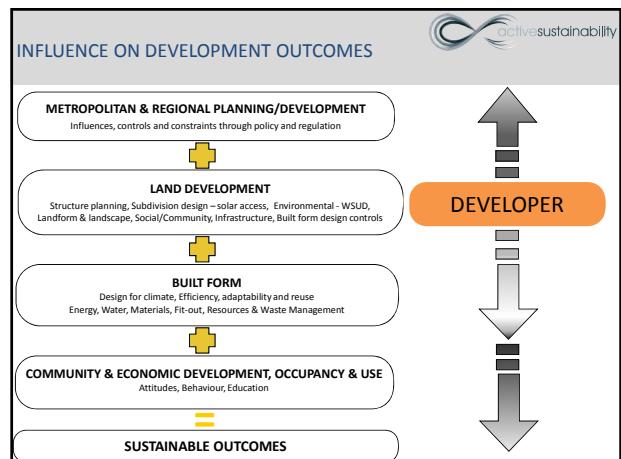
activesustainability

INFLUENCE ON DEVELOPMENT OUTCOMES

METROPOLITAN & REGIONAL PLANNING/DEVELOPMENT
Influences, controls and constraints through policy and regulation

LAND DEVELOPMENT
Structure planning, Subdivision design – solar access, Environmental - WSUD, Landform & landscape, Social/Community, Infrastructure, Built form design controls

BUILT FORM
Design for climate, Efficiency, adaptability and reuse
Energy, Water, Materials, Fit-out, Resources & Waste Management

COMMUNITY & ECONOMIC DEVELOPMENT, OCCUPANCY & USE
Attitudes, Behaviour, Education

SUSTAINABLE OUTCOMES

DEVELOPER